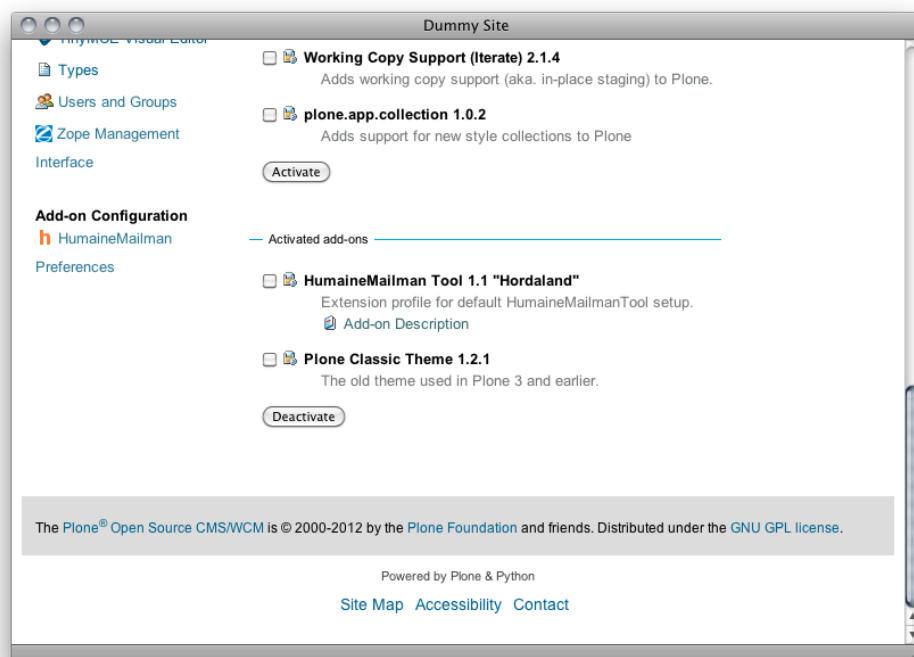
Dummy Site

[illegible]

Types

Users and Groups

Zope Management Interface

Add-on Configuration

HumaineMailman Preferences

Working Copy Support (Iterate) 2.1.4
Adds working copy support (aka. in-place staging) to Plone.

plone.app.collection 1.0.2
Adds support for new style collections to Plone

Activate

Activated add-ons

HumaineMailman Tool 1.1 "Hordaland"
Extension profile for default HumaineMailmanTool setup.
Add-on Description

Plone Classic Theme 1.2.1
The old theme used in Plone 3 and earlier.

Deactivate

The Plone® Open Source CMS/WCM is © 2000-2012 by the Plone Foundation and friends. Distributed under the GNU GPL license.

Powered by Plone & Python

Site Map Accessibility Contact